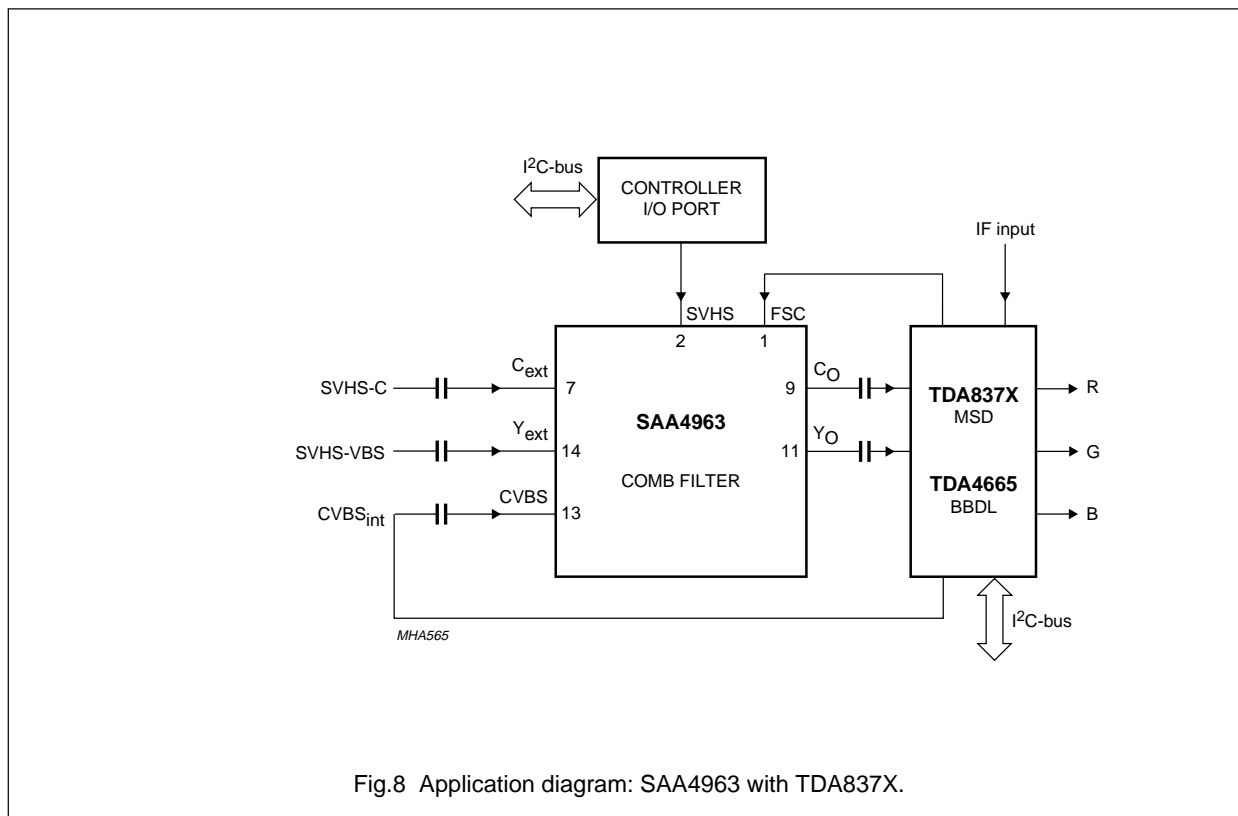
$I^2C$-bus

CONTROLLER
I/O PORT

IF input

SVHS
2

FSC
1

SVHS-C

$C_{ext}$
7

SVHS-VBS

$Y_{ext}$
14

$CVBS_{int}$

CVBS
13

SAA4963

COMB FILTER

$C_O$
9

$Y_O$
11

TDA837X
MSD

TDA4665
BBDL

R

G

B

$I^2C$-bus

MHA565

Fig.8 Application diagram: SAA4963 with TDA837X.